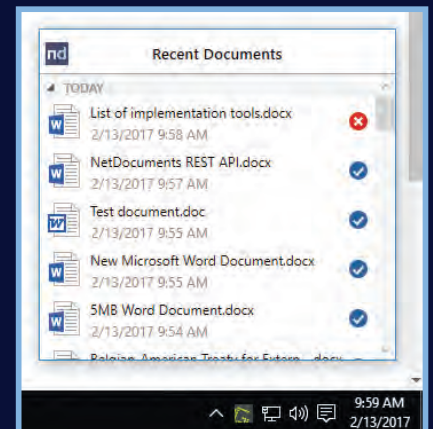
nd

Recent Documents

TODAY

W List of implementation tools.docx
2/13/2017 9:58 AM

W NetDocuments REST API.docx
2/13/2017 9:57 AM

W Test document.doc
2/13/2017 9:55 AM

W New Microsoft Word Document.docx
2/13/2017 9:55 AM

W 5MB Word Document.docx
2/13/2017 9:54 AM

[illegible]

9:59 AM
2/13/2017